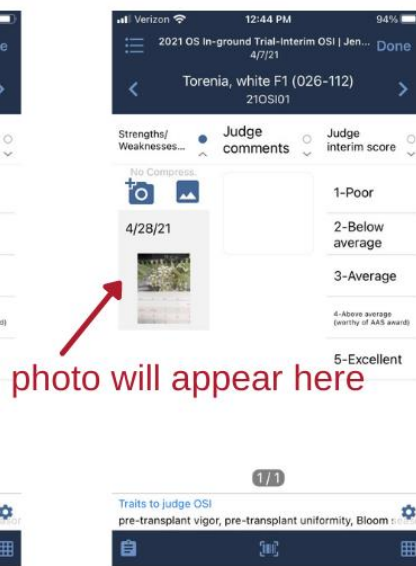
e

Verizon 12:44 PM 94%

2021 OS In-ground Trial-Interim OSI | Jen... 4/7/21

Done

Torenia, white F1 (026-112)
21OSI01

Strengths/ Weaknesses...

Judge comments

Judge interim score

No Compress.

4/28/21

1-Poor

2-Below average

3-Average

4-Above average (worthy of AAS award)

ard)

5-Excellent

photo will appear here

1/1

Traits to judge OSI

pre-transplant vigor, pre-transplant uniformity, Bloom se

or